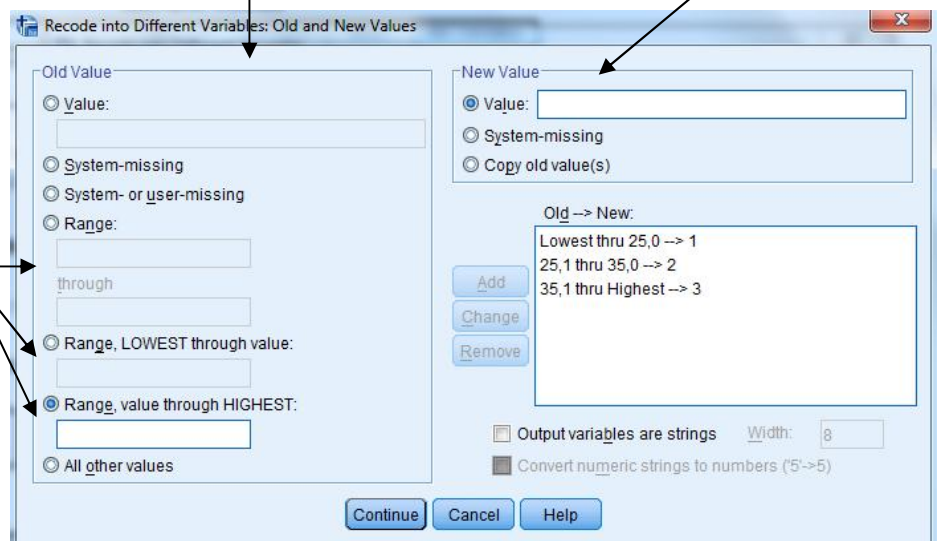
Recode into Different Variables: Old and New Values

Old Value

Value:

System-missing

System- or user-missing

Range:

through

Range, LOWEST through value:

Range, value through HIGHEST:

All other values

New Value

Value:

System-missing

Copy old value(s)

Old --> New:

Lowest thru 25,0 --> 1
25,1 thru 35,0 --> 2
35,1 thru Highest --> 3

Add

Change

Remove

Output variables are strings

Width: 8

Convert numeric strings to numbers ('5'->5)

Continue Cancel Help